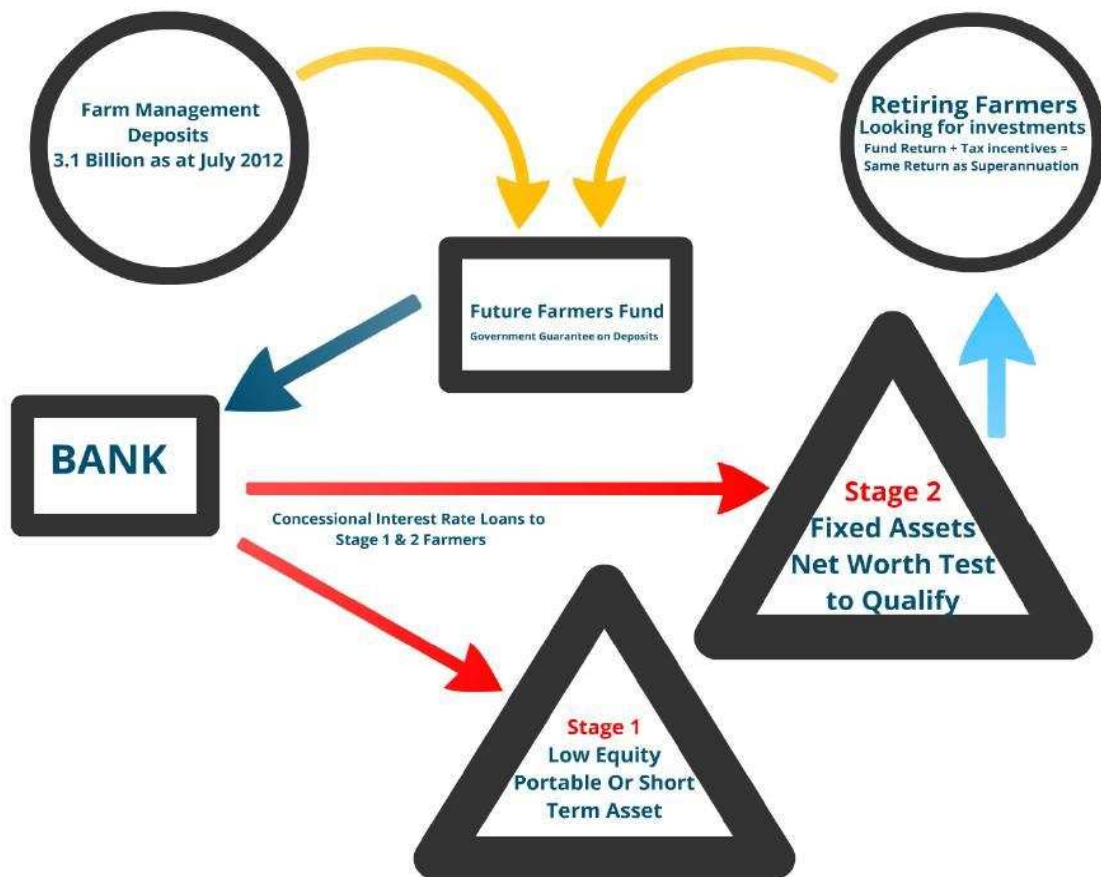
Farm Management Deposits 3.1 Billion as at July 2012

Retiring Farmers
Looking for investments
Fund Return + Tax incentives = Same Return as Superannuation

Future Farmers Fund
Government Guarantee on Deposits

BANK

Concessional Interest Rate Loans to Stage 1 & 2 Farmers

Stage 2
Fixed Assets
Net Worth Test to Qualify

Stage 1
Low Equity
Portable Or Short Term Asset